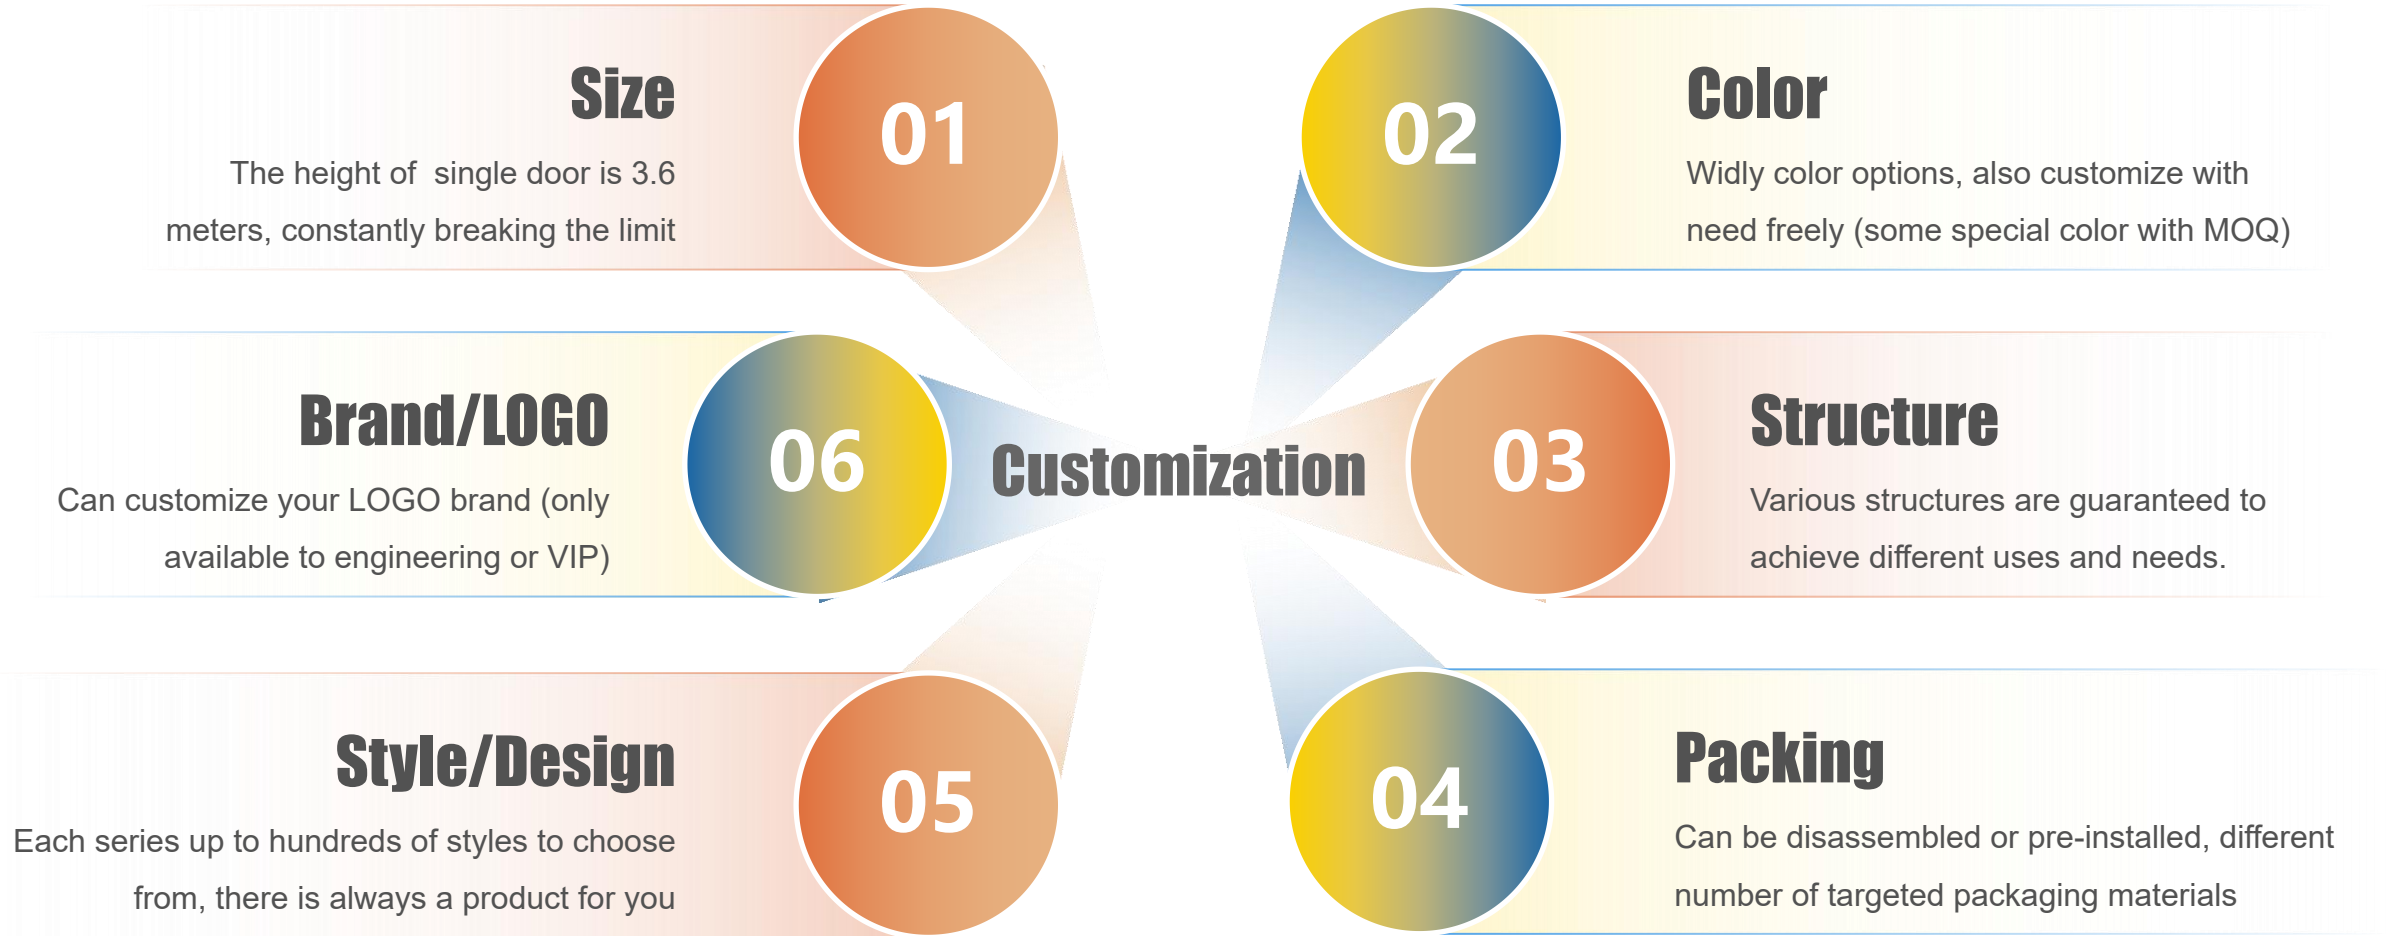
Size
The height of single door is 3.6 meters, constantly breaking the limit

01

02

Color
Widly color options, also customize with need freely (some special color with MOQ)

Brand/LOGO
Can customize your LOGO brand (only available to engineering or VIP)

06

Customization

03

Structure
Various structures are guaranteed to achieve different uses and needs.

Style/Design
Each series up to hundreds of styles to choose from, there is always a product for you

05

04

Packing
Can be disassembled or pre-installed, different number of targeted packaging materials